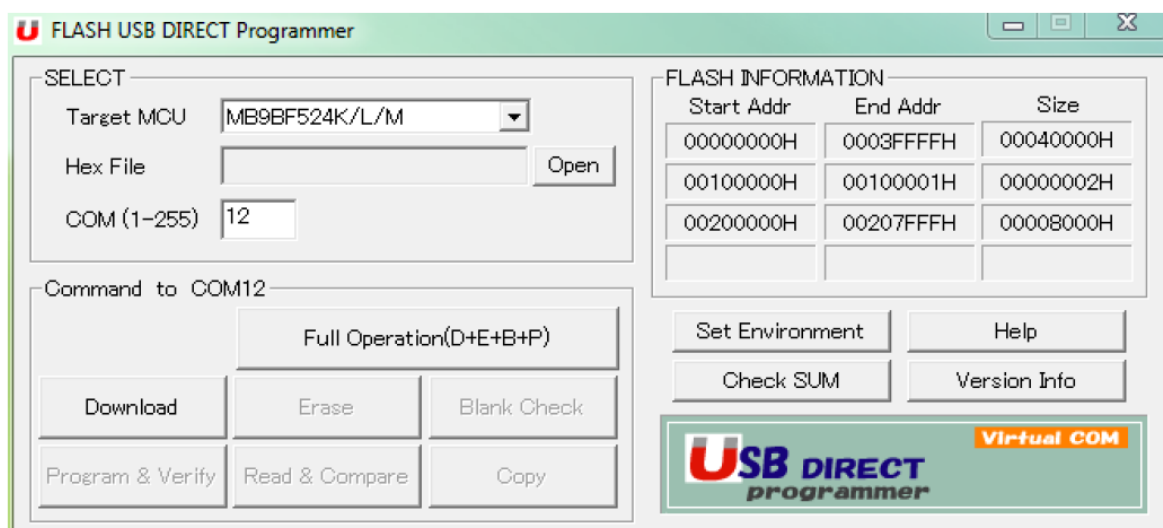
FLASH USB DIRECT Programmer

SELECT
Target MCU MB9BF524K/L/M
Hex File
Open
COM (1-255) 12

FLASH INFORMATION

| Start Addr | End Addr | Size |
|---|---|---|
| 00000000H | 0003FFFFH | 00040000H |
| 00100000H | 00100001H | 00000002H |
| 00200000H | 00207FFFH | 00008000H |
| | | |

Command to COM12
Full Operation(D+E+B+P)
Download
Erase
Blank Check
Program & Verify
Read & Compare
Copy

Set Environment
Help
Check SUM
Version Info

Virtual COM
USB DIRECT
programmer